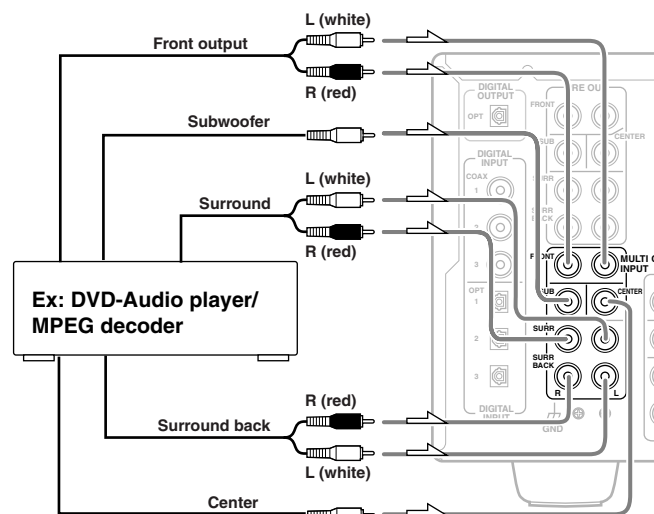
L (white)

Front output

R (red)

DIGITAL OUTPUT

OPT

FRONT

RE OU

CENTER

Subwoofer

SUB

DIGITAL INPUT

COAX

1

SURR

L (white)

Surround

SURR BACK

2

R (red)

3

FRONT

MULTI C INPUT

Ex: DVD-Audio player/ MPEG decoder

OPT

1

SUB

CENTER

SURR

2

SURR BACK

R

L

3

R (red)

DIGITAL INPUT

GND

Surround back

L (white)

Center